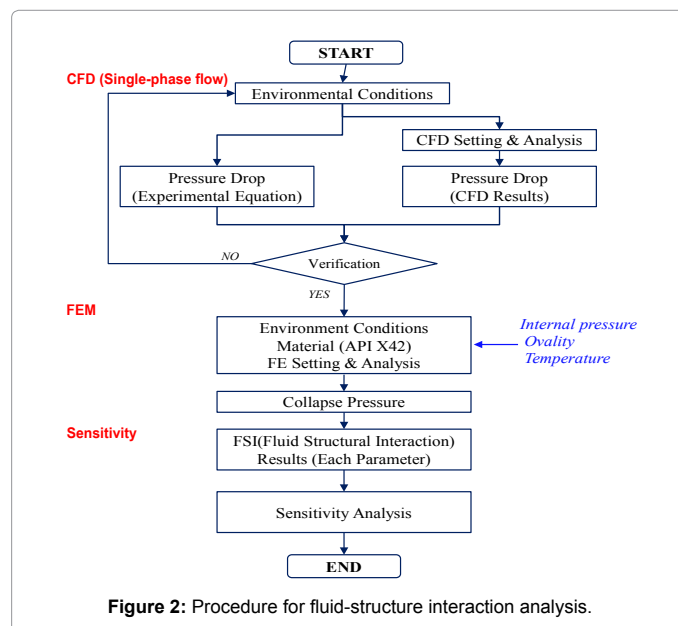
START

CFD (Single-phase flow)

Environmental Conditions

CFD Setting & Analysis

Pressure Drop (Experimental Equation)

Pressure Drop (CFD Results)

NO

Verification

YES

FEM

Environment Conditions
Material (API X42)
FE Setting & Analysis

Internal pressure
Ovality
Temperature

Collapse Pressure

Sensitivity

FSI(Fluid Structural Interaction)
Results (Each Parameter)

Sensitivity Analysis

END

**Figure 2:** Procedure for fluid-structure interaction analysis.